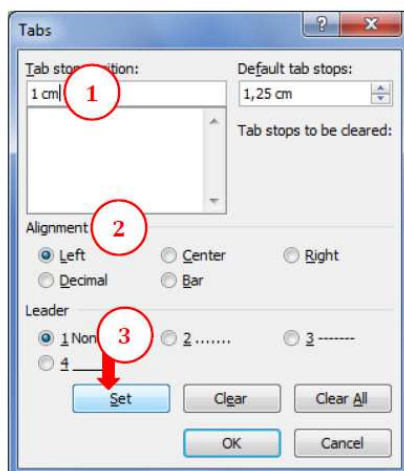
Tabs

?

x

Tab stop position:

1

1 cm

Default tab stops:

1,25 cm

Tab stops to be cleared:

Alignment

2

Left

Center

Right

Decimal

Bar

Leader

3

1 Non

2 .......

3 -------

4 ____

Set

Clear

Clear All

OK

Cancel